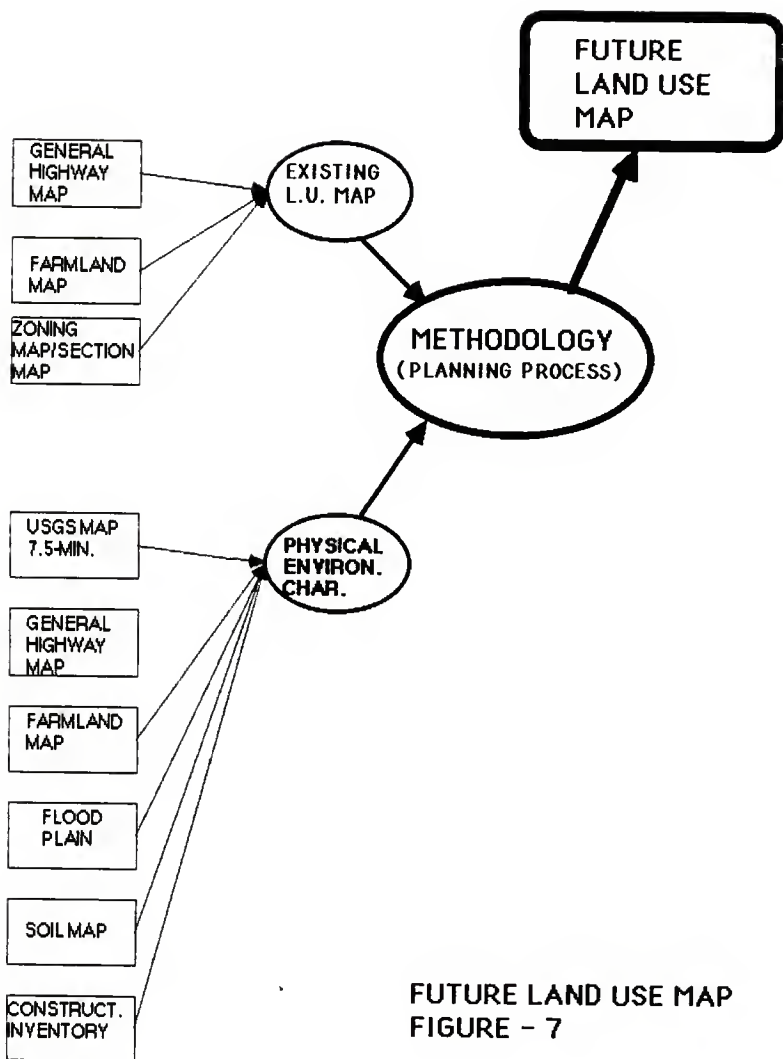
FUTURE LAND USE MAP

GENERAL HIGHWAY MAP

FARMLAND MAP

ZONING MAP/SECTION MAP

EXISTING L.U. MAP

METHODOLOGY (PLANNING PROCESS)

USGS MAP 7.5-MIN.

PHYSICAL ENVIRON. CHAR.

GENERAL HIGHWAY MAP

FARMLAND MAP

FLOOD PLAIN

SOIL MAP

CONSTRUCT. INVENTORY

FUTURE LAND USE MAP
FIGURE - 7